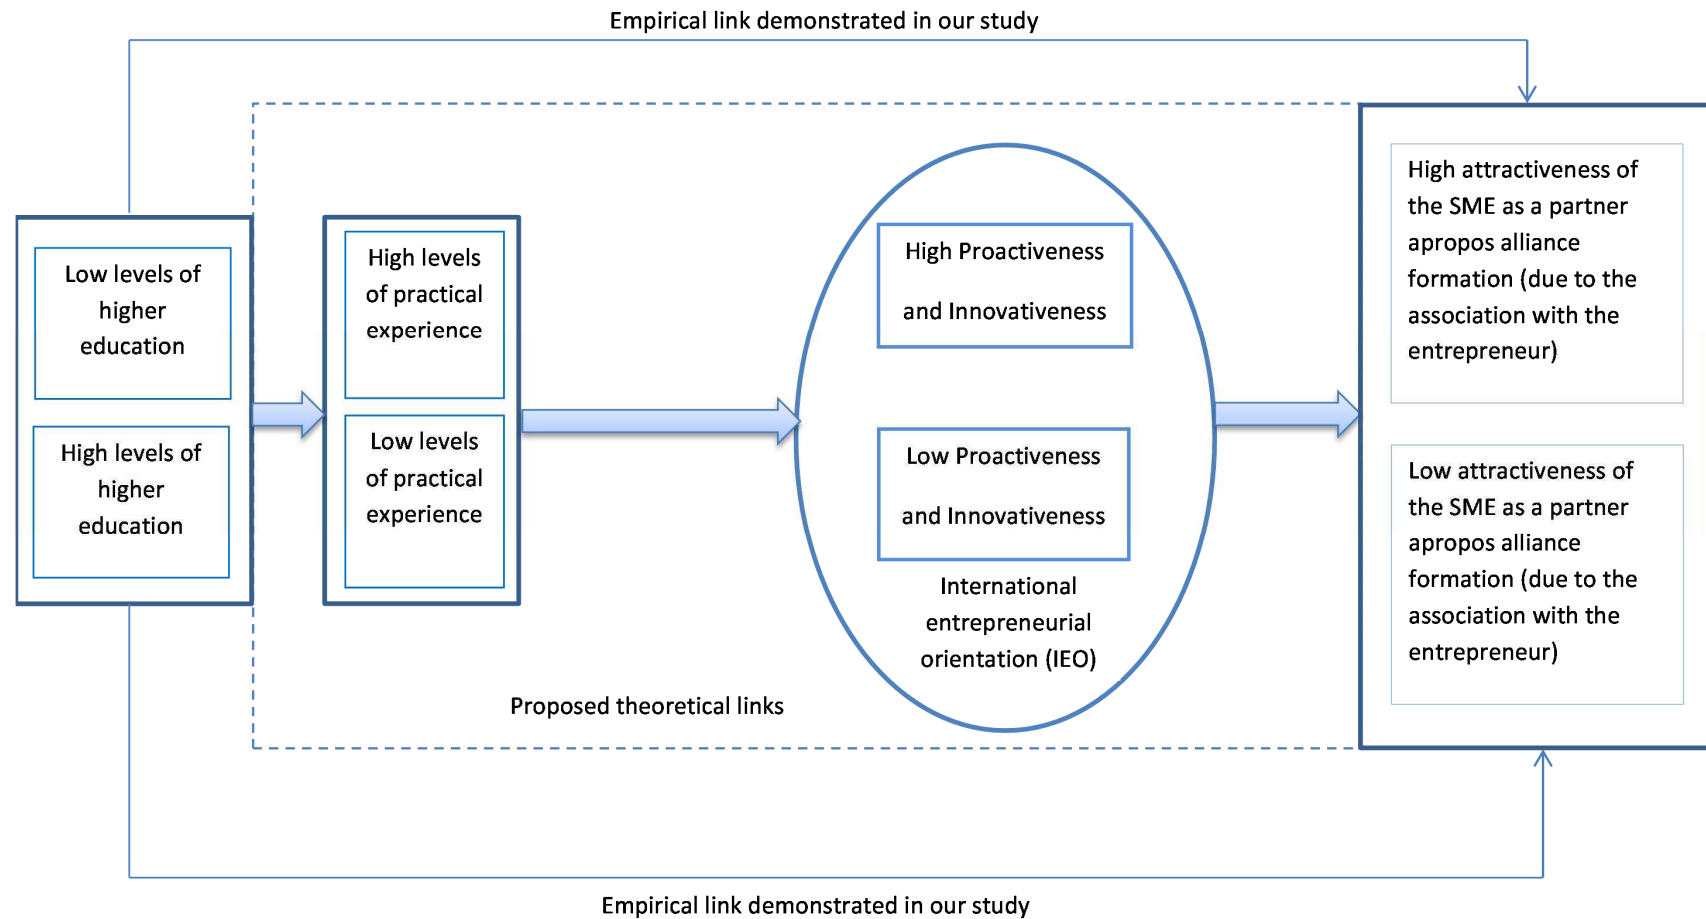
Empirical link demonstrated in our study

Low levels of higher education

High levels of higher education

High levels of practical experience

Low levels of practical experience

High Proactiveness and Innovativeness

Low Proactiveness and Innovativeness

International entrepreneurial orientation (IEO)

High attractiveness of the SME as a partner apropos alliance formation (due to the association with the entrepreneur)

Low attractiveness of the SME as a partner apropos alliance formation (due to the association with the entrepreneur)

Proposed theoretical links

Empirical link demonstrated in our study